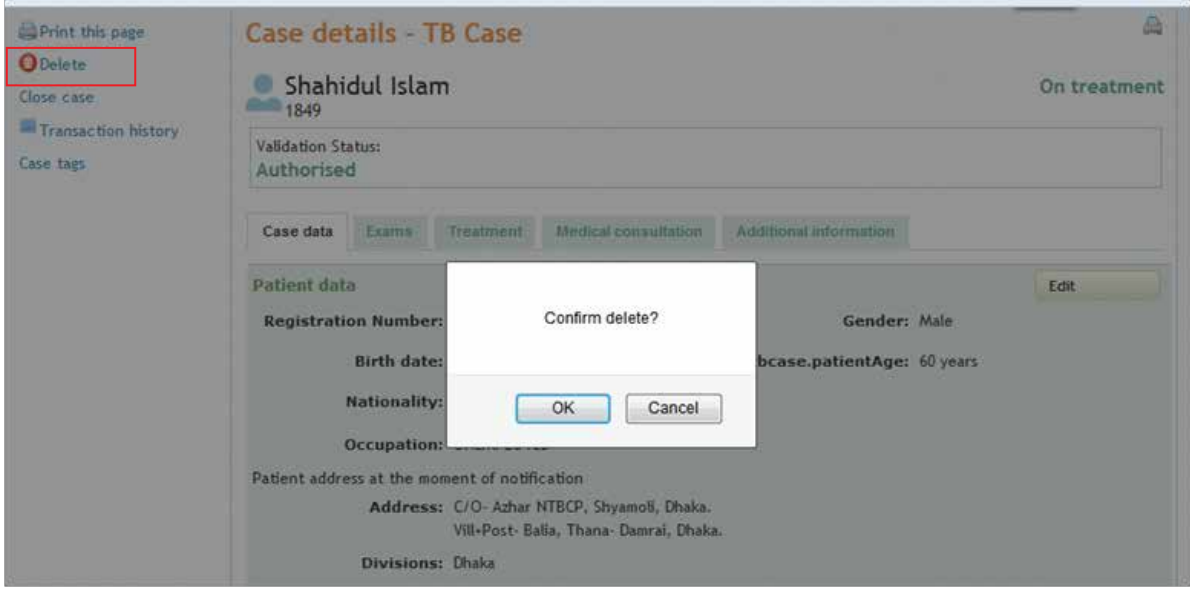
Print this page
Delete
Close case
Transaction history
Case tags

Case details - TB Case

Shahidul Islam
1849

On treatment

Validation Status:
Authorised

Case data | Exams | Treatment | Medical consultation | Additional information

Patient data

Edit

Registration Number:

Gender: Male

Birth date:

bcase.patientAge: 60 years

Nationality:

Occupation: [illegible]

Confirm delete?

OK Cancel

Patient address at the moment of notification

Address: C/O- Azhar NTBCP, Shyamoli, Dhaka.
Vill-Post- Balia, Thana- Damrai, Dhaka.

Divisions: Dhaka